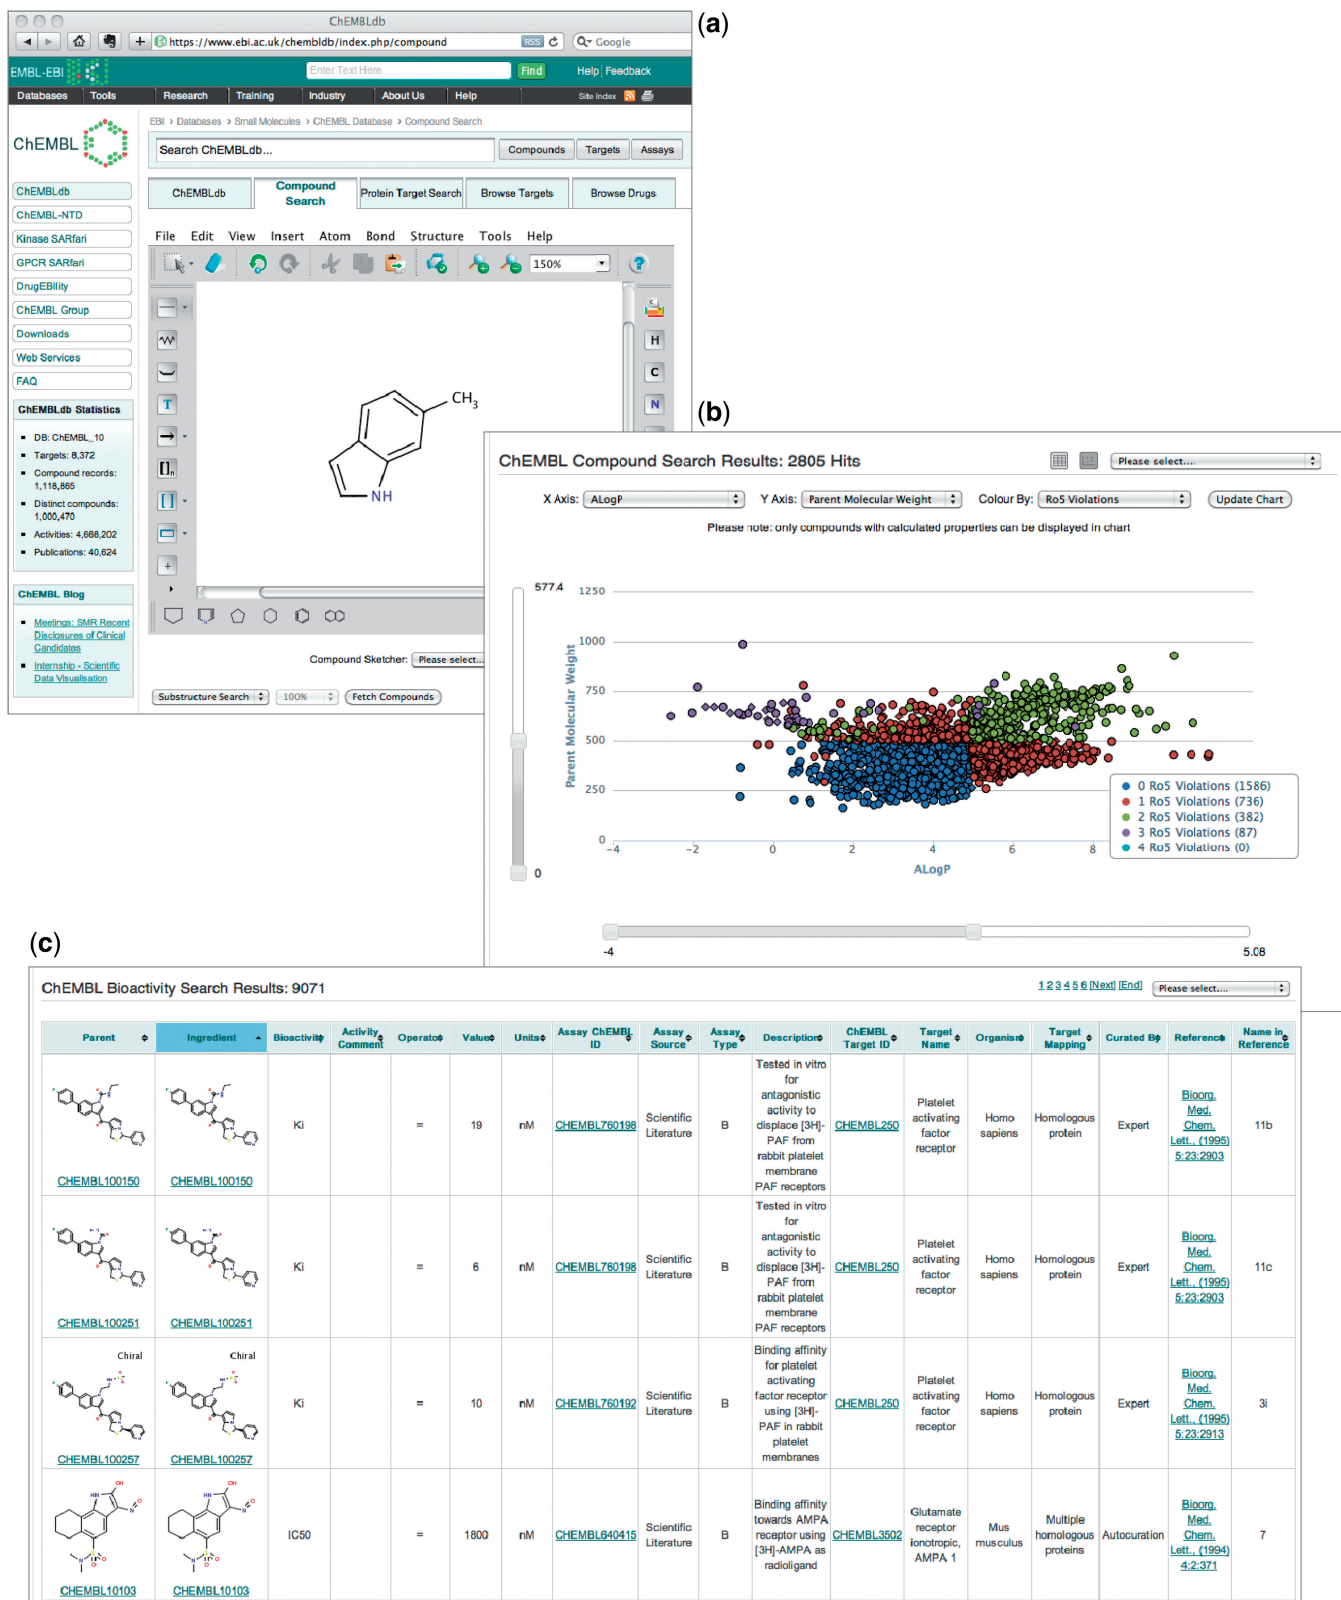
(a)

ChEMBLdb

https://www.ebi.ac.uk/chembldb/index.php/compound

RSS

Google

EMBL-EBI

Enter Text Here

Find

Help | Feedback

Databases | Tools | Research | Training | Industry | About Us | Help

Site Index

ChEMBL

EBI > Databases > Small Molecules > ChEMBL Database > Compound Search

Search ChEMBLdb...

Compounds | Targets | Assays

ChEMBLdb

Compound Search

Protein Target Search

Browse Targets

Browse Drugs

ChEMBLdb
ChEMBL-NTD
Kinase SARfari
GPCR SARfari
DrugEBIlity
ChEMBL Group
Downloads
Web Services
FAQ

ChEMBLdb Statistics

- DB: ChEMBL_10
- Targets: 8,372
- Compound records: 1,118,865
- Distinct compounds: 1,000,470
- Activities: 4,668,202
- Publications: 40,624

ChEMBL Blog

- Meetings: SMR Recent Disclosures of Clinical Candidates
- Internship - Scientific Data Visualisation

File Edit View Insert Atom Bond Structure Tools Help

150%

H
C
N

$CH_3$

NH

Compound Sketcher: Please select...

Substructure Search

100%

Fetch Compounds

(b)

ChEMBL Compound Search Results: 2805 Hits

Please select...

X Axis: ALogP

Y Axis: Parent Molecular Weight

Colour By: Ro5 Violations

Update Chart

Please note: only compounds with calculated properties can be displayed in chart

577.4

0

Parent Molecular Weight

1250
1000
750
500
250
0

−4 −2 0 2 4 6 8

ALogP

0 Ro5 Violations (1586)
1 Ro5 Violations (736)
2 Ro5 Violations (382)
3 Ro5 Violations (87)
4 Ro5 Violations (0)

-4

5.08

(c)

ChEMBL Bioactivity Search Results: 9071

1 2 3 4 5 6 [Next] [End]

Please select...

| Parent | Ingredient | Bioactivity | Activity Comment | Operator | Value | Units | Assay ChEMBL ID | Assay Source | Assay Type | Description | ChEMBL Target ID | Target Name | Organism | Target Mapping | Curated By | Reference | Name in Reference |
|---|---|---|---|---|---|---|---|---|---|---|---|---|---|---|---|---|---|
| CHEMBL100150 | CHEMBL100150 | Ki | | = | 19 | nM | CHEMBL760198 | Scientific Literature | B | Tested in vitro for antagonistic activity to displace [3H]-PAF from rabbit platelet membrane PAF receptors | CHEMBL250 | Platelet activating factor receptor | Homo sapiens | Homologous protein | Expert | Bioorg. Med. Chem. Lett., (1995) 5:23:2903 | 11b |
| CHEMBL100251 | CHEMBL100251 | Ki | | = | 6 | nM | CHEMBL760198 | Scientific Literature | B | Tested in vitro for antagonistic activity to displace [3H]-PAF from rabbit platelet membrane PAF receptors | CHEMBL250 | Platelet activating factor receptor | Homo sapiens | Homologous protein | Expert | Bioorg. Med. Chem. Lett., (1995) 5:23:2903 | 11c |
| Chiral CHEMBL100257 | Chiral CHEMBL100257 | Ki | | = | 10 | nM | CHEMBL760192 | Scientific Literature | B | Binding affinity for platelet activating factor receptor using [3H]-PAF in rabbit platelet membranes | CHEMBL250 | Platelet activating factor receptor | Homo sapiens | Homologous protein | Expert | Bioorg. Med. Chem. Lett., (1995) 5:23:2913 | 3i |
| CHEMBL10103 | CHEMBL10103 | IC50 | | = | 1800 | nM | CHEMBL640415 | Scientific Literature | B | Binding affinity towards AMPA receptor using [3H]-AMPA as radioligand | CHEMBL3502 | Glutamate receptor ionotropic, AMPA 1 | Mus musculus | Multiple homologous proteins | Autocuration | Bioorg. Med. Chem. Lett., (1994) 4:2:371 | 7 |